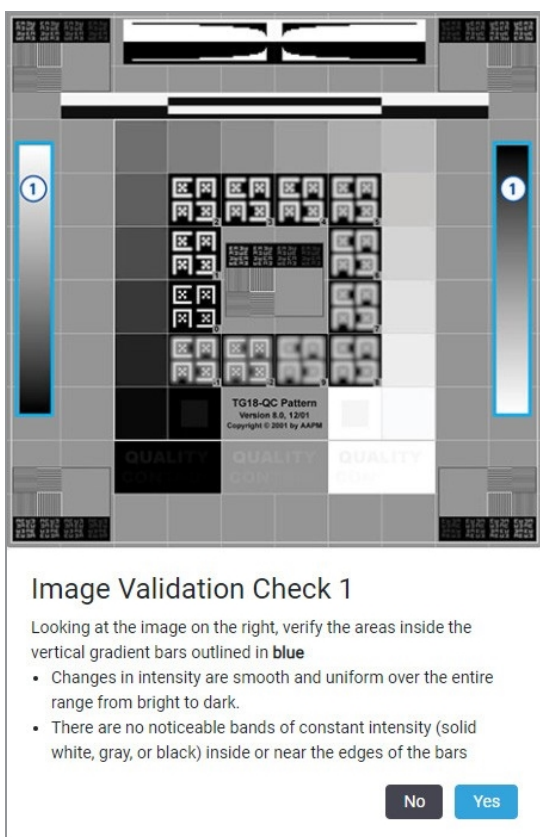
1

1

TG18-QC Pattern
Version 8.0, 12/01
Copyright © 2001 by AAPM

QUALITY CON

QUALITY CON

QUALITY CON

Image Validation Check 1

Looking at the image on the right, verify the areas inside the vertical gradient bars outlined in **blue**

- Changes in intensity are smooth and uniform over the entire range from bright to dark.
- There are no noticeable bands of constant intensity (solid white, gray, or black) inside or near the edges of the bars

No Yes